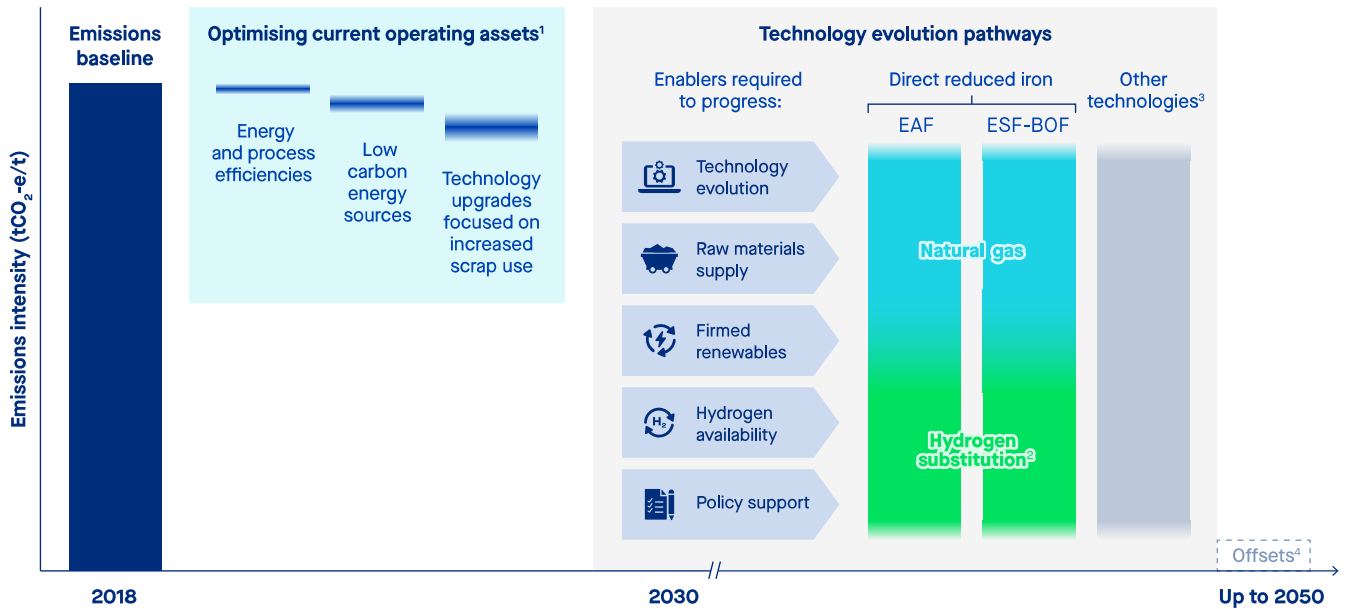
Emissions intensity ($tCO_2$-e/t)

Emissions baseline

Optimising current operating assets$^1$

Energy and process efficiencies

Low carbon energy sources

Technology upgrades focused on increased scrap use

Technology evolution pathways

Enablers required to progress:

Technology evolution

Raw materials supply

Firmed renewables

Hydrogen availability

Policy support

Direct reduced iron

EAF

ESF-BOF

Natural gas

Hydrogen substitution$^2$

Other technologies$^3$

Offsets$^4$

2018

2030

Up to 2050